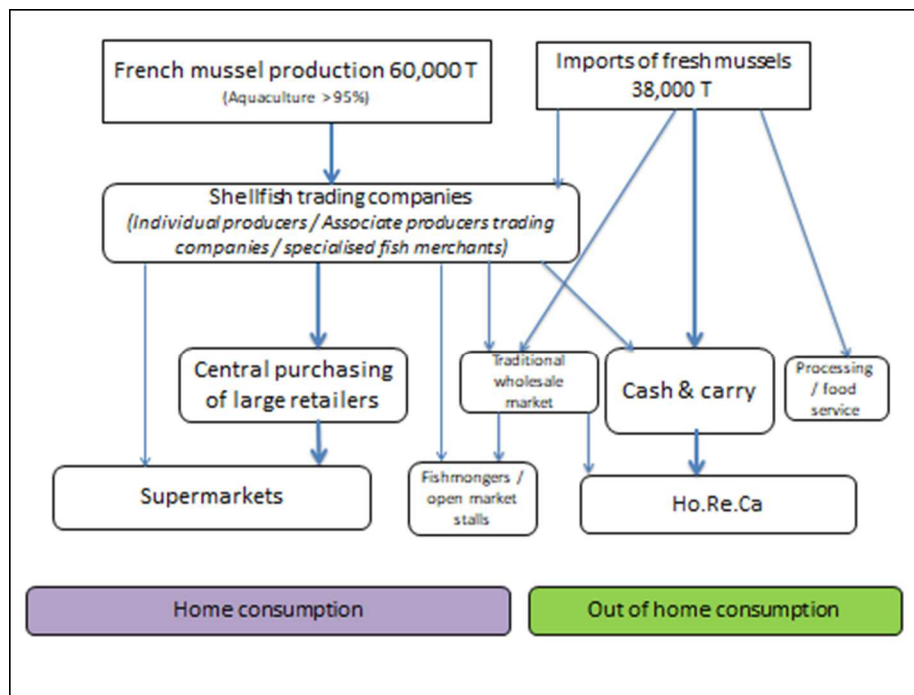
French mussel production 60,000 T
(Aquaculture >95%)

Imports of fresh mussels 38,000 T

Shellfish trading companies
(Individual producers / Associate producers trading companies / specialised fish merchants)

Central purchasing of large retailers

Traditional wholesale market

Cash & carry

Processing / food service

Supermarkets

Fishmongers / open market stalls

Ho.Re.Ca

Home consumption

Out of home consumption